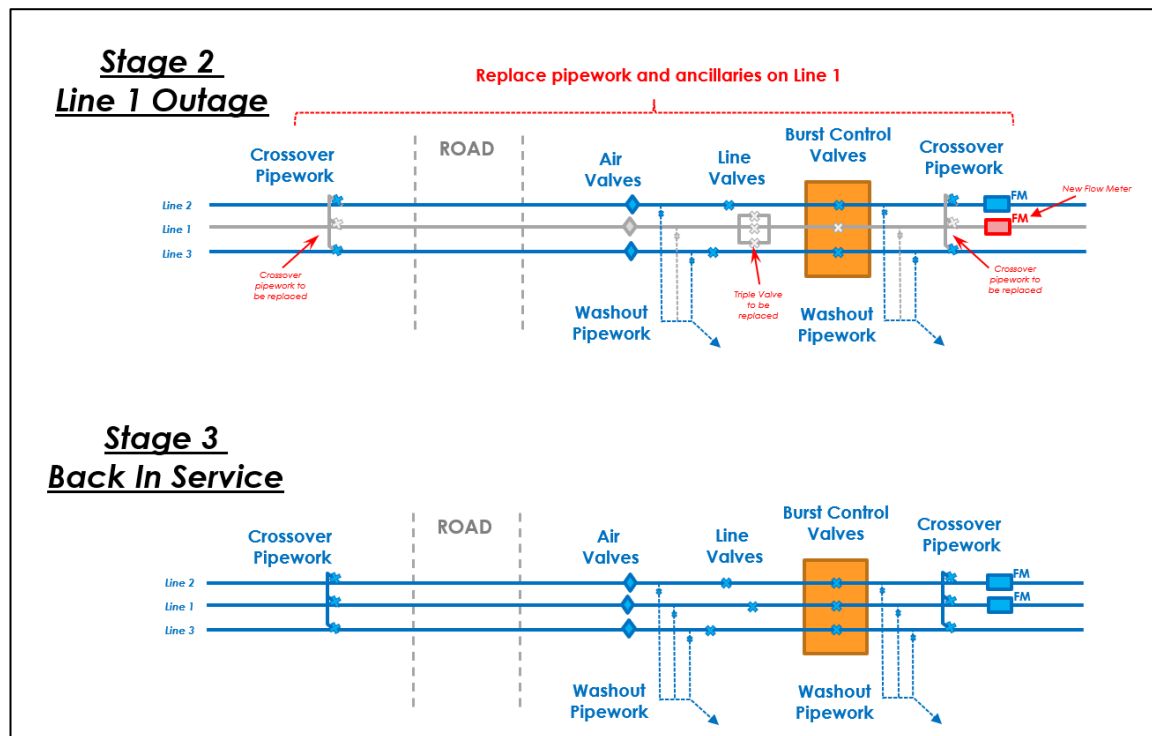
Stage 2
Line 1 Outage

Replace pipework and ancillaries on Line 1

Crossover Pipework

ROAD

Air Valves

Line Valves

Burst Control Valves

Crossover Pipework

Line 2
Line 1
Line 3

FM
FM
New Flow Meter

Crossover pipework to be replaced

Washout Pipework

Triple Valve to be replaced

Washout Pipework

Crossover pipework to be replaced

Stage 3
Back In Service

Crossover Pipework

ROAD

Air Valves

Line Valves

Burst Control Valves

Crossover Pipework

Line 2
Line 1
Line 3

FM
FM

Washout Pipework

Washout Pipework